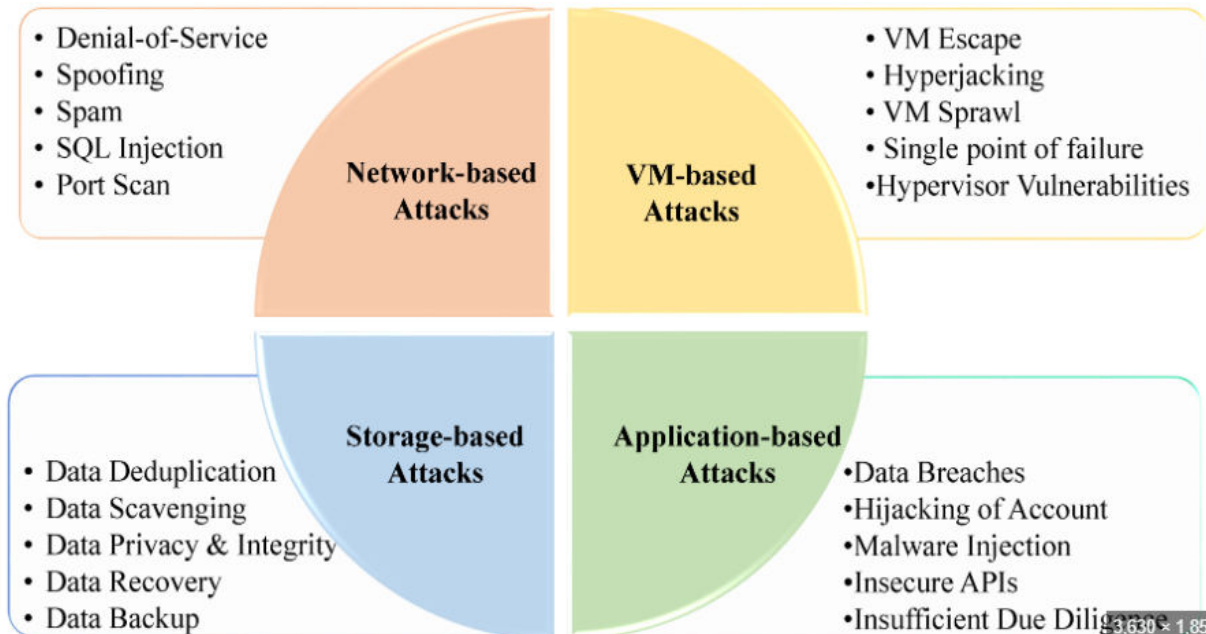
• Denial-of-Service
• Spoofing
• Spam
• SQL Injection
• Port Scan

Network-based Attacks

VM-based Attacks

• VM Escape
• Hyperjacking
• VM Sprawl
• Single point of failure
•Hypervisor Vulnerabilities

Storage-based Attacks

• Data Deduplication
• Data Scavenging
• Data Privacy & Integrity
• Data Recovery
• Data Backup

Application-based Attacks

•Data Breaches
•Hijacking of Account
•Malware Injection
•Insecure APIs
•Insufficient Due Dilig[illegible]

3,630 × 1,85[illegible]